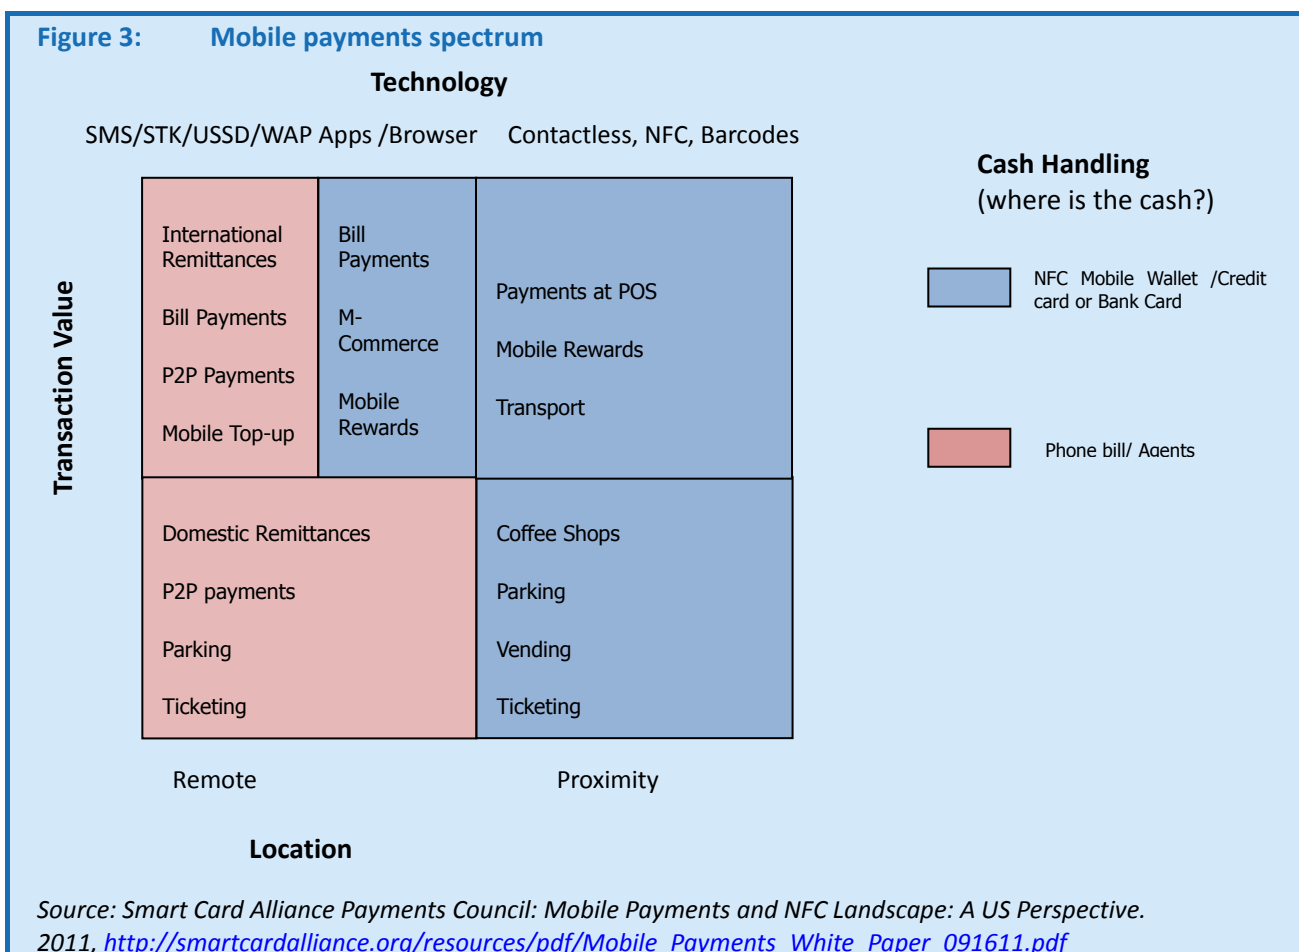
Figure 3: Mobile payments spectrum

Technology

SMS/STK/USSD/WAP Apps /Browser Contactless, NFC, Barcodes

Cash Handling
(where is the cash?)

Transaction Value

International Remittances

Bill Payments

P2P Payments

Mobile Top-up

Bill Payments

M-Commerce

Mobile Rewards

Payments at POS

Mobile Rewards

Transport

NFC Mobile Wallet /Credit card or Bank Card

Phone bill/ Agents

Domestic Remittances

P2P payments

Parking

Ticketing

Coffee Shops

Parking

Vending

Ticketing

Remote

Proximity

Location

Source: Smart Card Alliance Payments Council: Mobile Payments and NFC Landscape: A US Perspective. 2011, http://smartcardalliance.org/resources/pdf/Mobile_Payments_White_Paper_091611.pdf